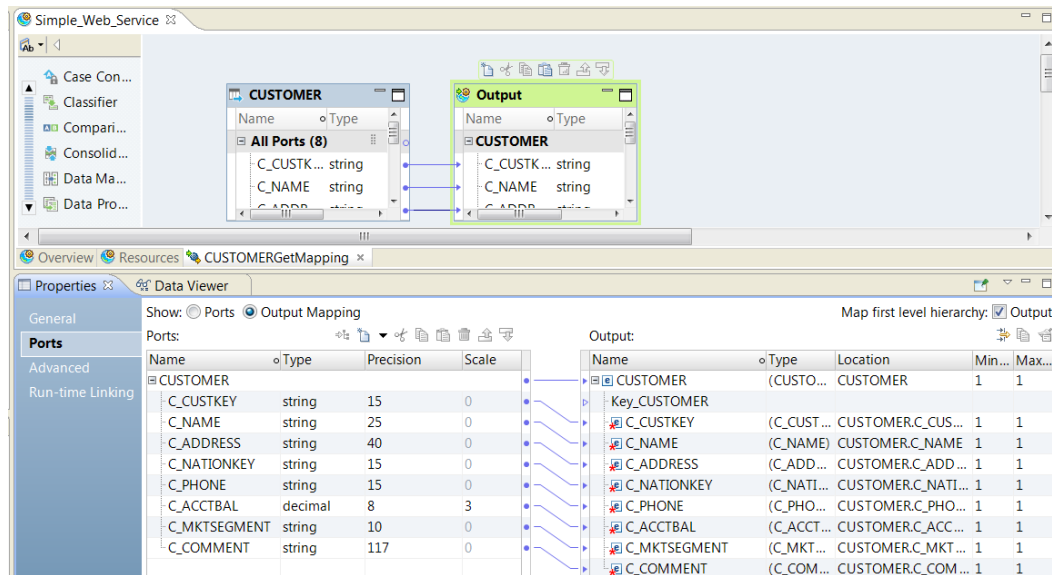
Simple_Web_Service

Case Con...
Classifier
Compari...
Consolid...
Data Ma...
Data Pro...

CUSTOMER
Name | Type
All Ports (8)
C_CUSTK... string
C_NAME string
C_ADDR... string

Output
Name | Type
CUSTOMER
C_CUSTK... string
C_NAME string
C_ADDR... string

Overview | Resources | CUSTOMERGetMapping

Properties | Data Viewer

General
Ports
Advanced
Run-time Linking

Show: Ports Output Mapping
Ports:

| Name | Type | Precision | Scale |
|---|---|---|---|
| CUSTOMER | | | |
| C_CUSTKEY | string | 15 | 0 |
| C_NAME | string | 25 | 0 |
| C_ADDRESS | string | 40 | 0 |
| C_NATIONKEY | string | 15 | 0 |
| C_PHONE | string | 15 | 0 |
| C_ACCTBAL | decimal | 8 | 3 |
| C_MKTSEGMENT | string | 10 | 0 |
| C_COMMENT | string | 117 | 0 |

Map first level hierarchy: Output
Output:

| Name | Type | Location | Min... | Max... |
|---|---|---|---|---|
| CUSTOMER | (CUSTO... | CUSTOMER | 1 | 1 |
| Key_CUSTOMER | | | | |
| C_CUSTKEY | (C_CUST... | CUSTOMER.C_CUS... | 1 | 1 |
| C_NAME | (C_NAME) | CUSTOMER.C_NAME | 1 | 1 |
| C_ADDRESS | (C_ADD... | CUSTOMER.C_ADD... | 1 | 1 |
| C_NATIONKEY | (C_NATI... | CUSTOMER.C_NATI... | 1 | 1 |
| C_PHONE | (C_PHO... | CUSTOMER.C_PHO... | 1 | 1 |
| C_ACCTBAL | (C_ACCT... | CUSTOMER.C_ACC... | 1 | 1 |
| C_MKTSEGMENT | (C_MKT... | CUSTOMER.C_MKT... | 1 | 1 |
| C_COMMENT | (C_COM... | CUSTOMER.C_COM... | 1 | 1 |